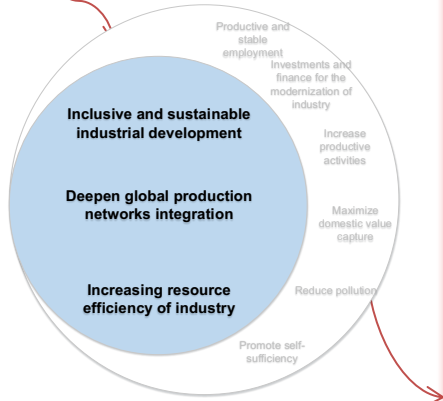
Inclusive and sustainable industrial development

Deepen global production networks integration

Increasing resource efficiency of industry

Productive and stable employment

Investments and finance for the modernization of industry

Increase productive activities

Maximize domestic value capture

Reduce pollution

Promote self-sufficiency